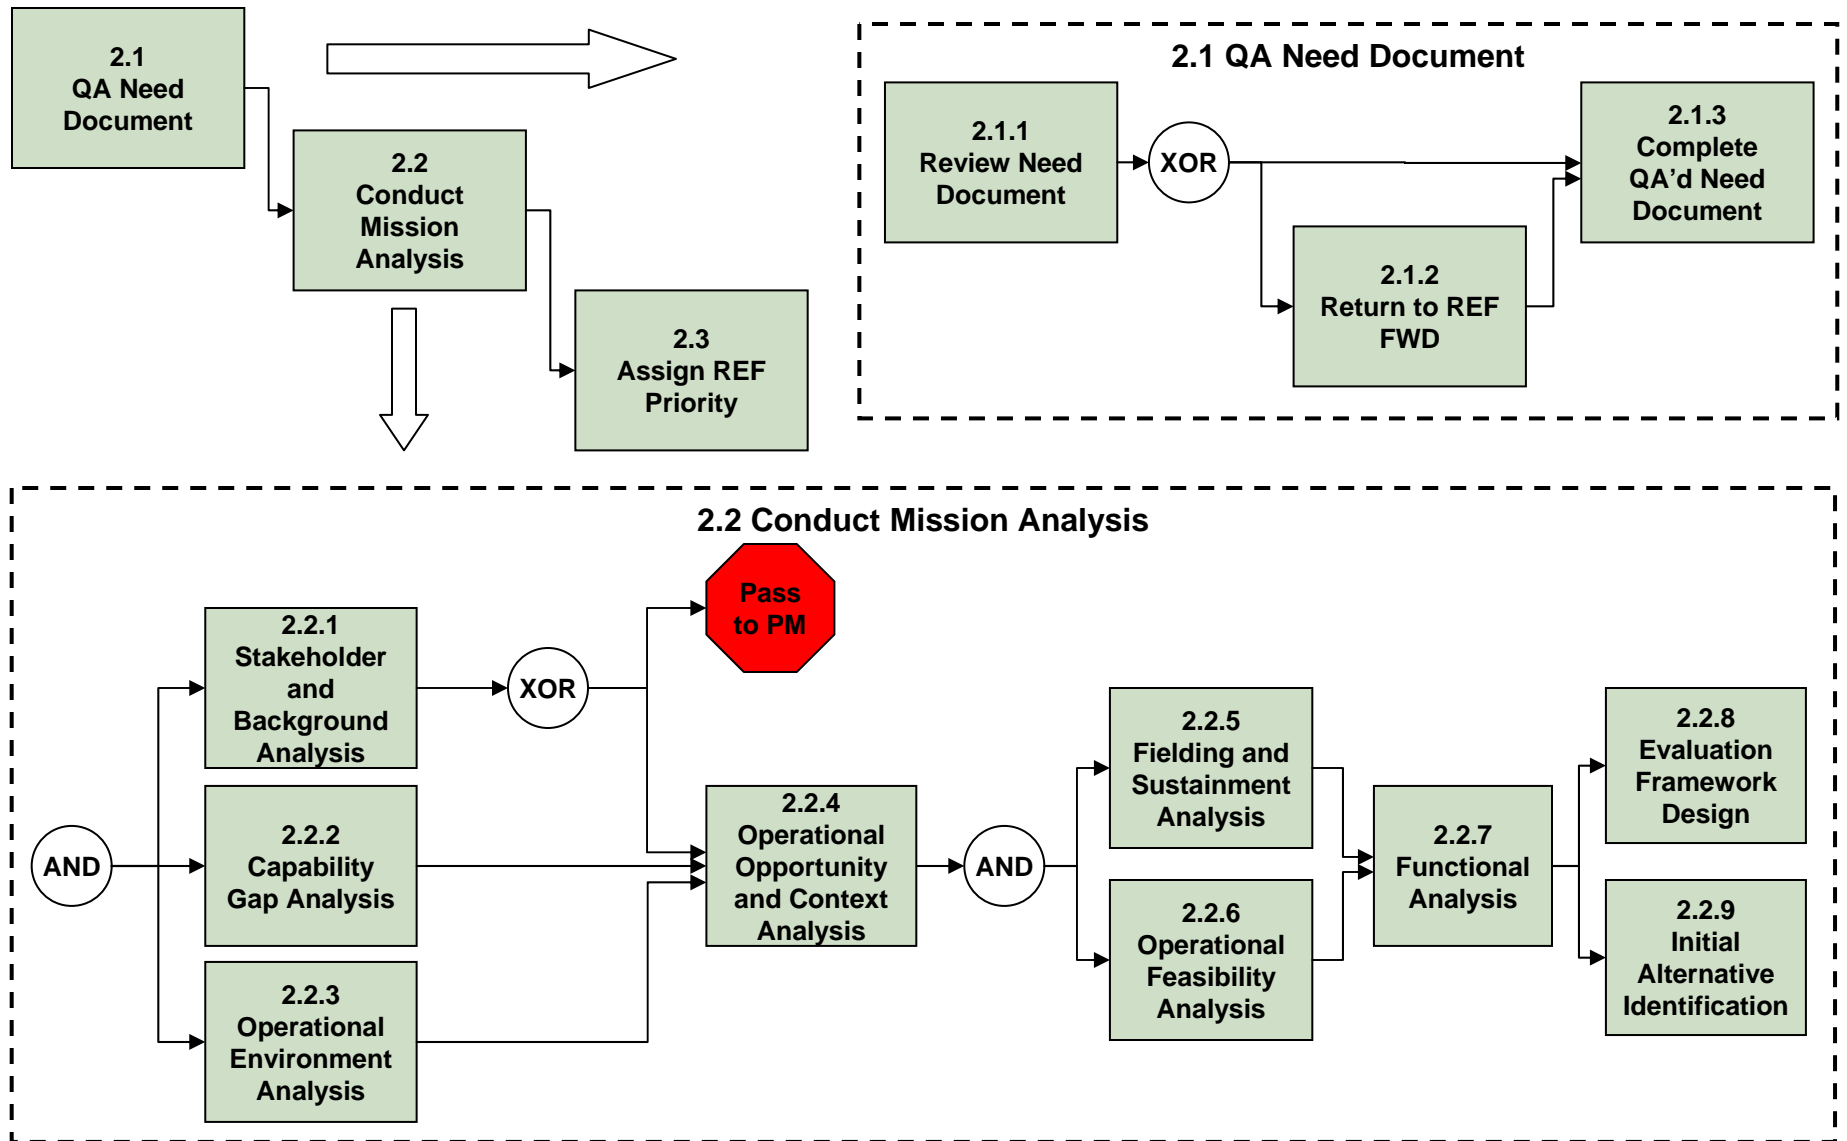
2.1
QA Need Document

2.2
Conduct Mission Analysis

2.3
Assign REF Priority

2.1 QA Need Document

2.1.1
Review Need Document

XOR

2.1.3
Complete QA'd Need Document

2.1.2
Return to REF FWD

2.2 Conduct Mission Analysis

Pass to PM

AND

2.2.1
Stakeholder and Background Analysis

XOR

2.2.2
Capability Gap Analysis

2.2.3
Operational Environment Analysis

2.2.4
Operational Opportunity and Context Analysis

AND

2.2.5
Fielding and Sustainment Analysis

2.2.6
Operational Feasibility Analysis

2.2.7
Functional Analysis

2.2.8
Evaluation Framework Design

2.2.9
Initial Alternative Identification